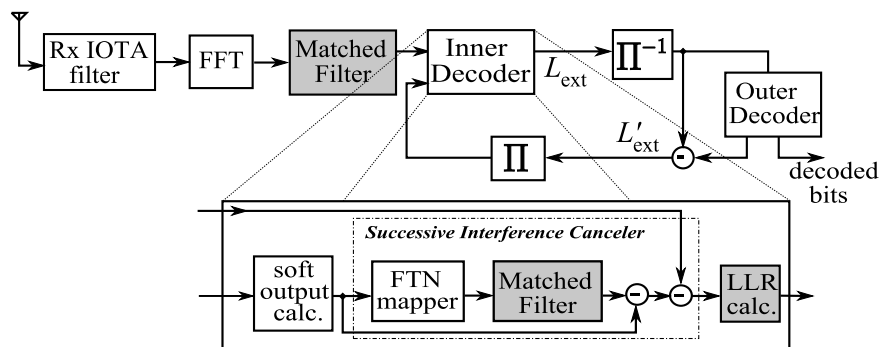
Rx IOTA filter

FFT

Matched Filter

Inner Decoder

$L_{\text{ext}}$

$\Pi^{-1}$

Outer Decoder

$L'_{\text{ext}}$

-

$\Pi$

decoded bits

Successive Interference Canceler

soft output calc.

FTN mapper

Matched Filter

-

-

LLR calc.